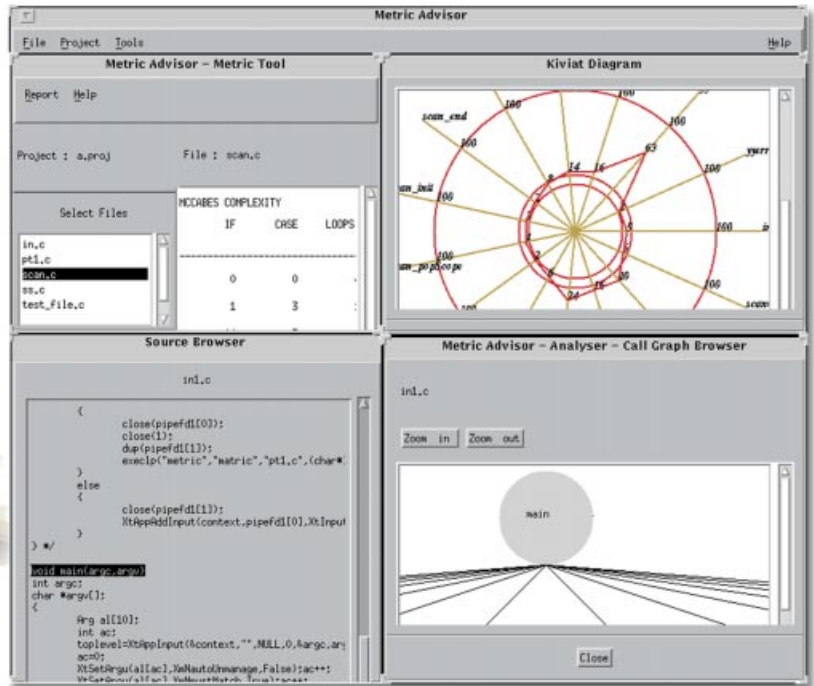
Metric Advisor

File Project Tools Help

Metric Advisor – Metric Tool

Report Help

Project : a.proj File : scan.c

Select Files

in.c
pt1.c
scan.c
ss.c
test_file.c

MCCABES COMPLEXITY

| IF | CASE | LOOPS |
|---|---|---|
| 0 | 0 | |
| 1 | 3 | |

Kiviat Diagram

scan_end 160 160 100 160 ywrr 100 160 14 16 63 sm_init 100 160 8 100 sm_popscope 100 100 scan 24 20

Source Browser

in1.c

{
close(pipefd1[0]);
close(1);
dup(pipefd1[1]);
execlp("metric","metric","pt1.c",(char*
}
else
{
close(pipefd1[1]);
XtAppAddInput(context,pipefd1[0],XtInput
}
} */

void main(argc,argv)
int argc;
char *argv[];
{
Arg al[10];
int ac;
toplevel=XtAppInput(&context,"",NULL,0,&argc,ar
ac=0;
XtSetArg(al[ac],XmNautoUnmanage,False);ac++;
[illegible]

Metric Advisor – Analyser – Call Graph Browser

in1.c

Zoom in Zoom out

main

Close